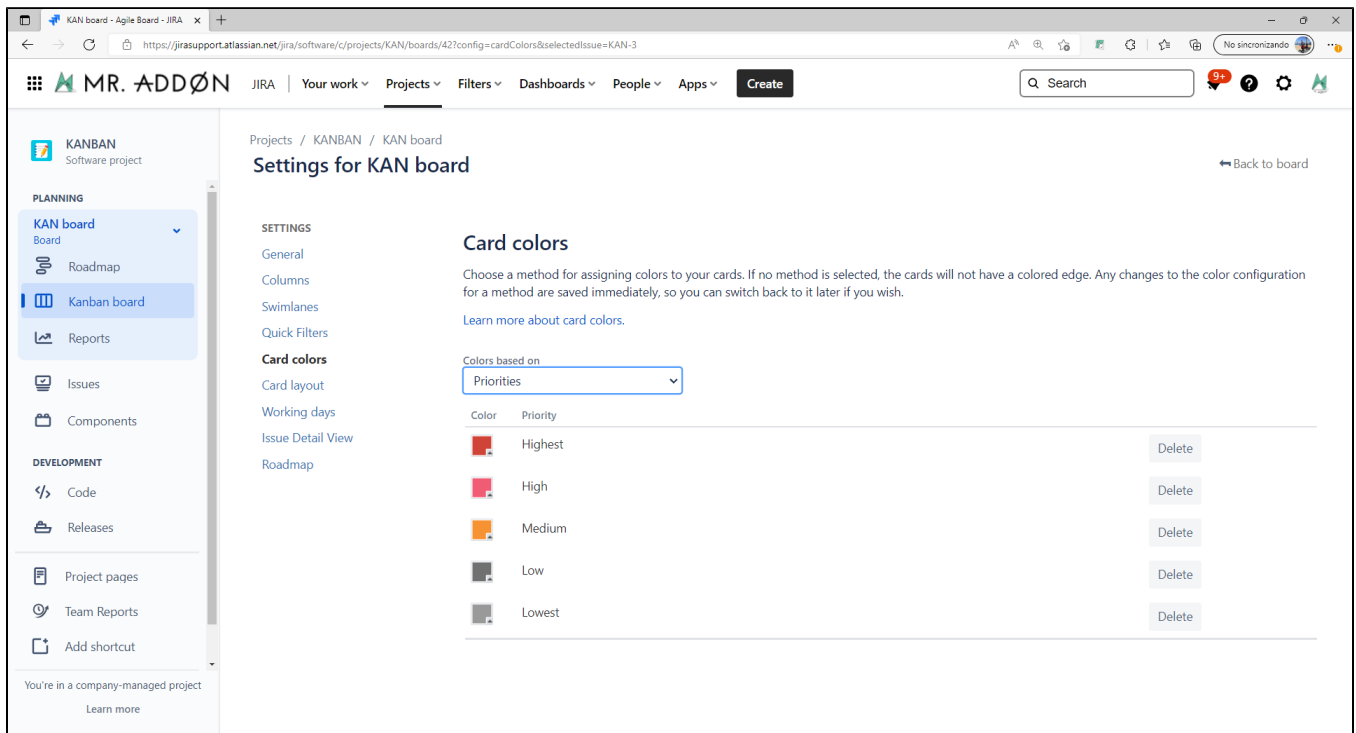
KAN board - Agile Board - JIRA ×
+

https://jirasupport.atlassian.net/jira/software/c/projects/KAN/boards/42?config=cardColors&selectedIssue=KAN-3

No sincronizando

MR. ADDØN JIRA Your work Projects Filters Dashboards People Apps Create

Search

9+

KANBAN
Software project

PLANNING

KAN board
Board

Roadmap

Kanban board

Reports

Issues

Components

DEVELOPMENT

Code

Releases

Project pages

Team Reports

Add shortcut

You're in a company-managed project

Learn more

Projects / KANBAN / KAN board

Settings for KAN board

Back to board

SETTINGS

General

Columns

Swimlanes

Quick Filters

Card colors

Card layout

Working days

Issue Detail View

Roadmap

Card colors

Choose a method for assigning colors to your cards. If no method is selected, the cards will not have a colored edge. Any changes to the color configuration for a method are saved immediately, so you can switch back to it later if you wish.

Learn more about card colors.

Colors based on

Priorities

| Color | Priority | |
|---|---|---|
| | Highest | Delete |
| | High | Delete |
| | Medium | Delete |
| | Low | Delete |
| | Lowest | Delete |